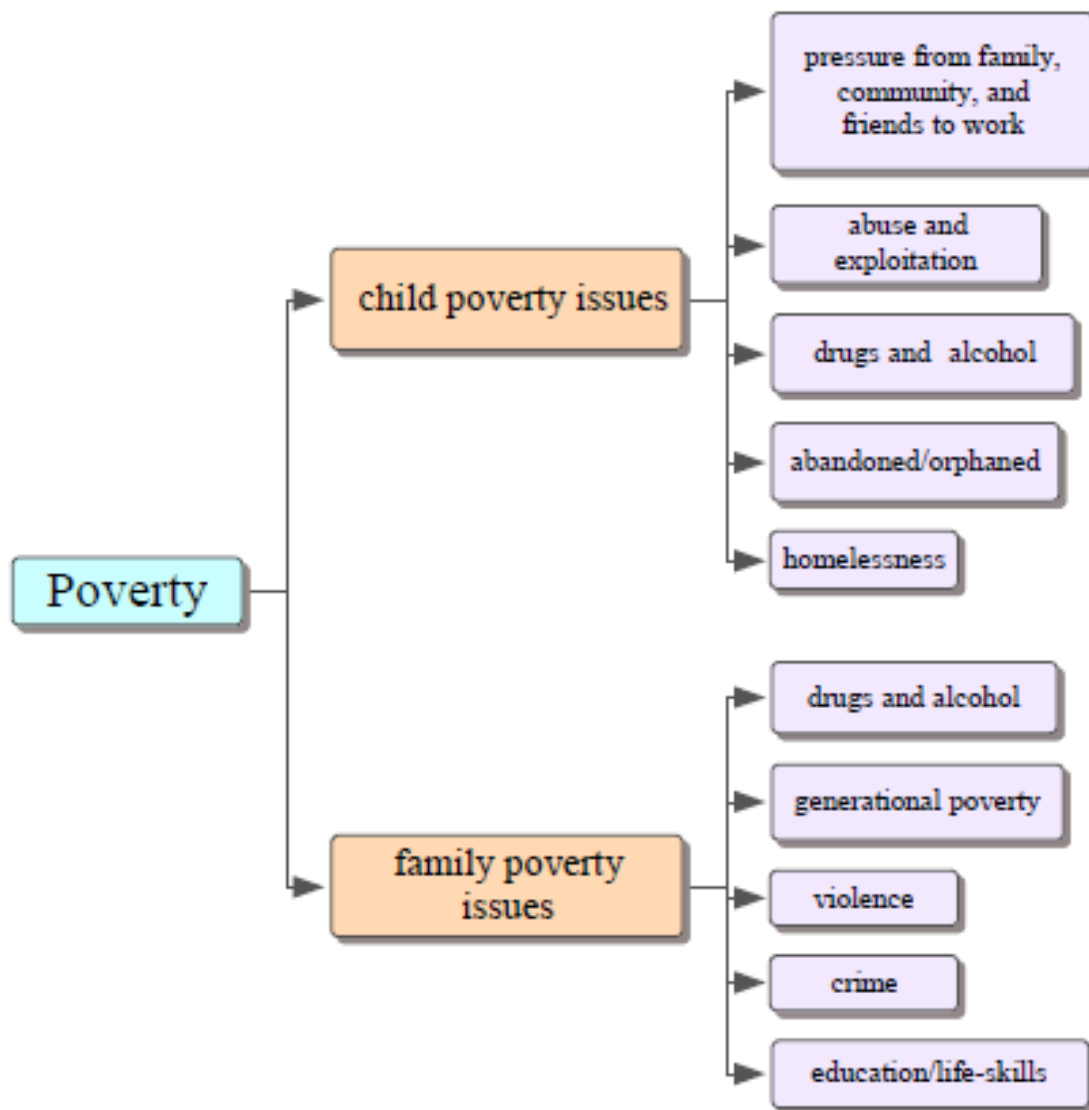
Poverty

child poverty issues

pressure from family, community, and friends to work

abuse and exploitation

drugs and alcohol

abandoned/orphaned

homelessness

family poverty issues

drugs and alcohol

generational poverty

violence

crime

education/life-skills